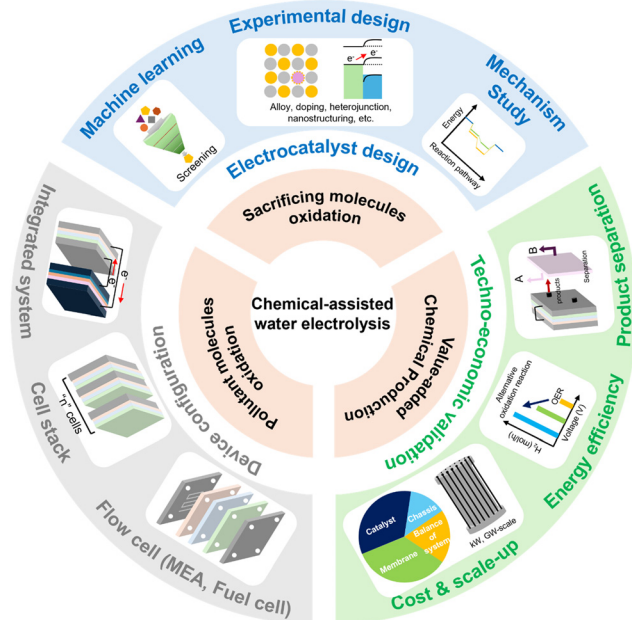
Experimental design

Machine learning

Mechanism Study

Alloy, doping, heterojunction, nanostructuring, etc.

Screening

Energy

Reaction pathway

Electrocatalyst design

Sacrificing molecules oxidation

Chemical-assisted water electrolysis

Pollutant molecules oxidation

Value-added Chemical Production

Integrated system

Device configuration

Techno-economic validation

Product separation

A

B

products

Separation

Cell stack

"n" cells

Alternative oxidation reaction

OER

$H_2$ (mol/h)

Voltage (V)

Energy efficiency

Flow cell (MEA, Fuel cell)

Catalyst

Chassis

Balance of system

Membrane

kW, GW-scale

Cost & scale-up